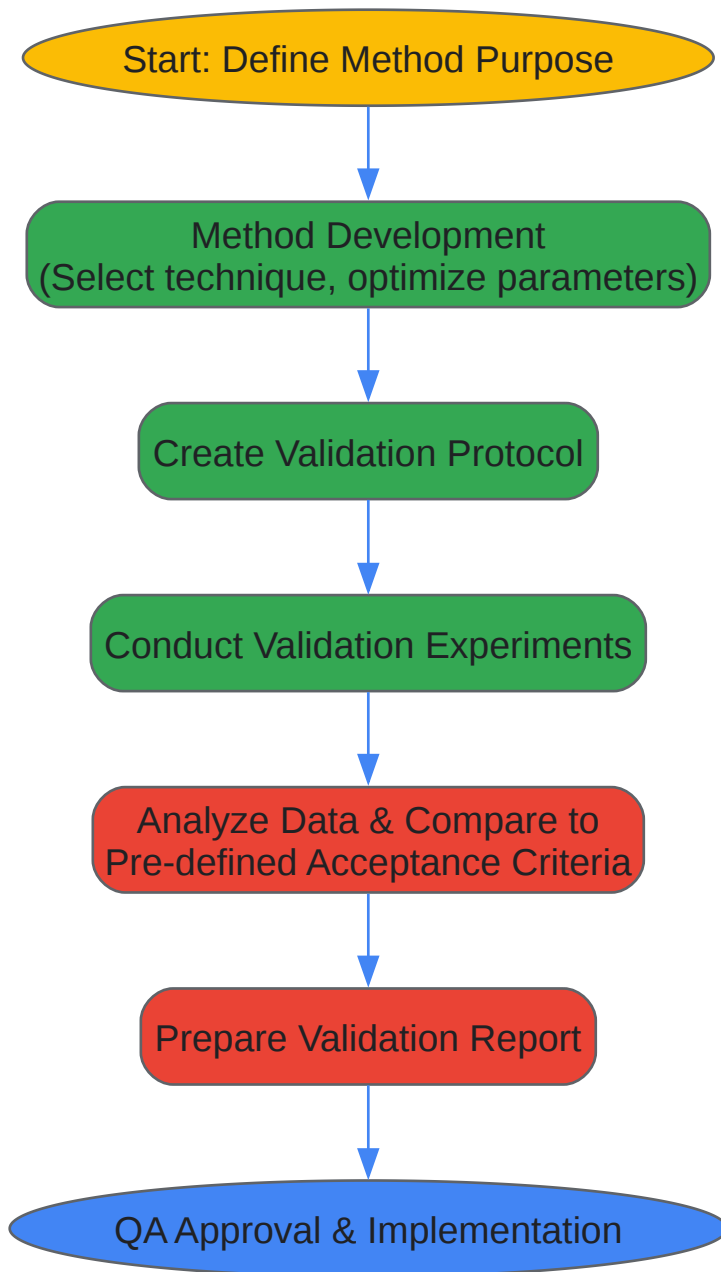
Start: Define Method Purpose

Method Development
(Select technique, optimize parameters)

Create Validation Protocol

Conduct Validation Experiments

Analyze Data & Compare to
Pre-defined Acceptance Criteria

Prepare Validation Report

QA Approval & Implementation